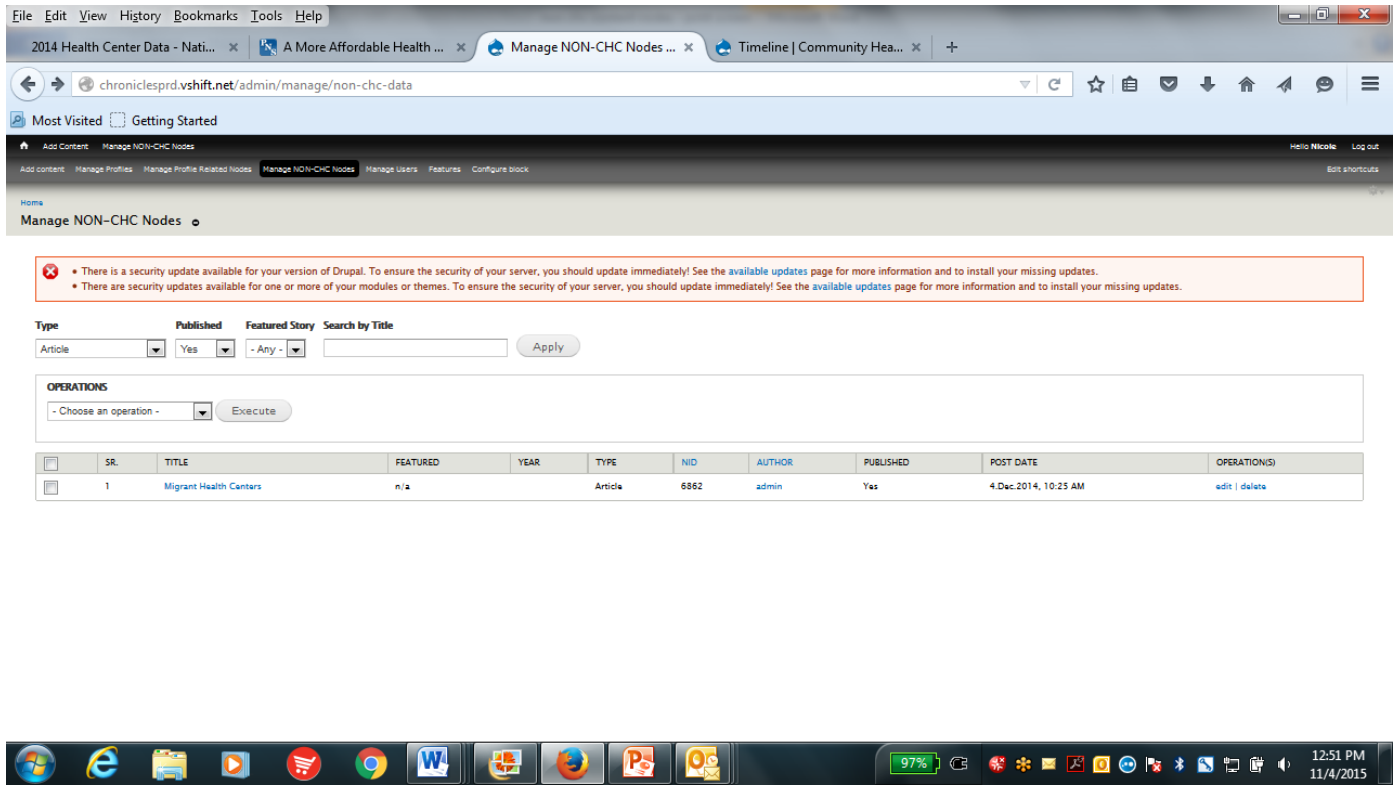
File Edit View History Bookmarks Tools Help

2014 Health Center Data - Nati... × | A More Affordable Health ... × | Manage NON-CHC Nodes ... × | Timeline | Community Hea... × | +

chroniclesprd.vshift.net/admin/manage/non-chc-data

Most Visited | Getting Started

Add Content | Manage NON-CHC Nodes | Hello Nicole | Log out

Add content | Manage Profiles | Manage Profile Related Nodes | Manage NON-CHC Nodes | Manage Users | Features | Configure block | Edit shortcuts

Home

Manage NON-CHC Nodes

• There is a security update available for your version of Drupal. To ensure the security of your server, you should update immediately! See the available updates page for more information and to install your missing updates.
• There are security updates available for one or more of your modules or themes. To ensure the security of your server, you should update immediately! See the available updates page for more information and to install your missing updates.

Type | Published | Featured Story | Search by Title
Article | Yes | - Any - | | Apply

OPERATIONS
- Choose an operation - | Execute

| | SR. | TITLE | FEATURED | YEAR | TYPE | NID | AUTHOR | PUBLISHED | POST DATE | OPERATION(S) |
|---|---|---|---|---|---|---|---|---|---|---|
| | 1 | Migrant Health Centers | n/a | | Article | 6862 | admin | Yes | 4.Dec.2014, 10:25 AM | edit \| delete |

97%
12:51 PM
11/4/2015